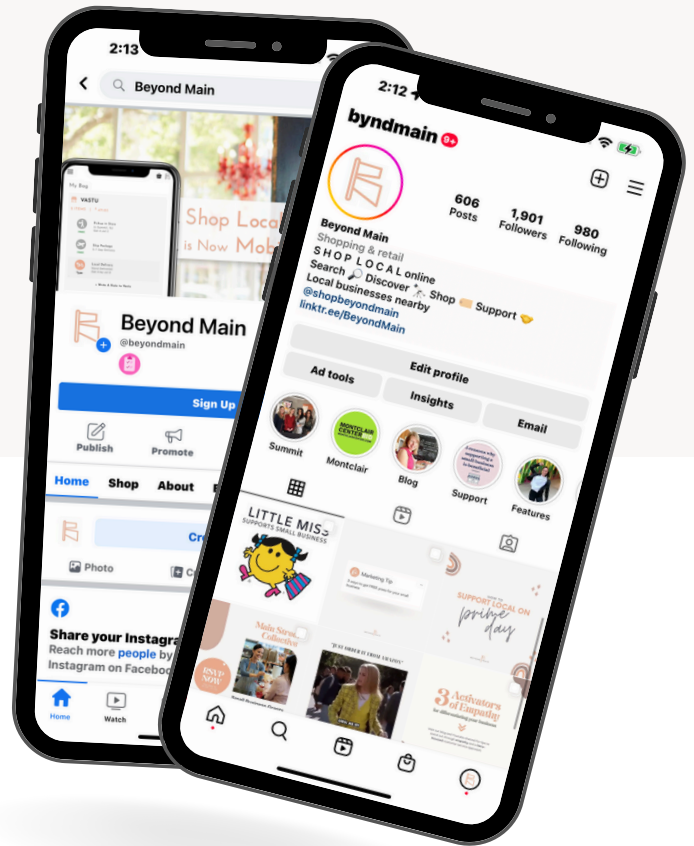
2:13

Beyond Main

My Bag

VASTU

Shop Local is Now Mob

Beyond Main
@beyondmain

Sign Up

Publish
Promote

Home
Shop
About

Cr

Photo

Share your Instagra
Reach more people by
Instagram on Facebook

Home
Watch

2:12

byndmain 9+

606
Posts
1,901
Followers
980
Following

Beyond Main
Shopping & retail
S H O P L O C A L online
Search 🔎 Discover ✨ Shop 💳 Support 🤝
Local businesses nearby
@shopbeyondmain
linktr.ee/BeyondMain

Edit profile
Ad tools
Insights
Email

Summit
MONTCLAIR CENTER
Montclair
Blog
Support
Features

LITTLE MISS
SUPPORTS SMALL BUSINESS

Marketing Tip:

SUPPORT LOCAL ON prime day

Main Street Collective
RSVP NOW

"JUST ORDER IT FROM AMAZON"

3 Activators of Empathy